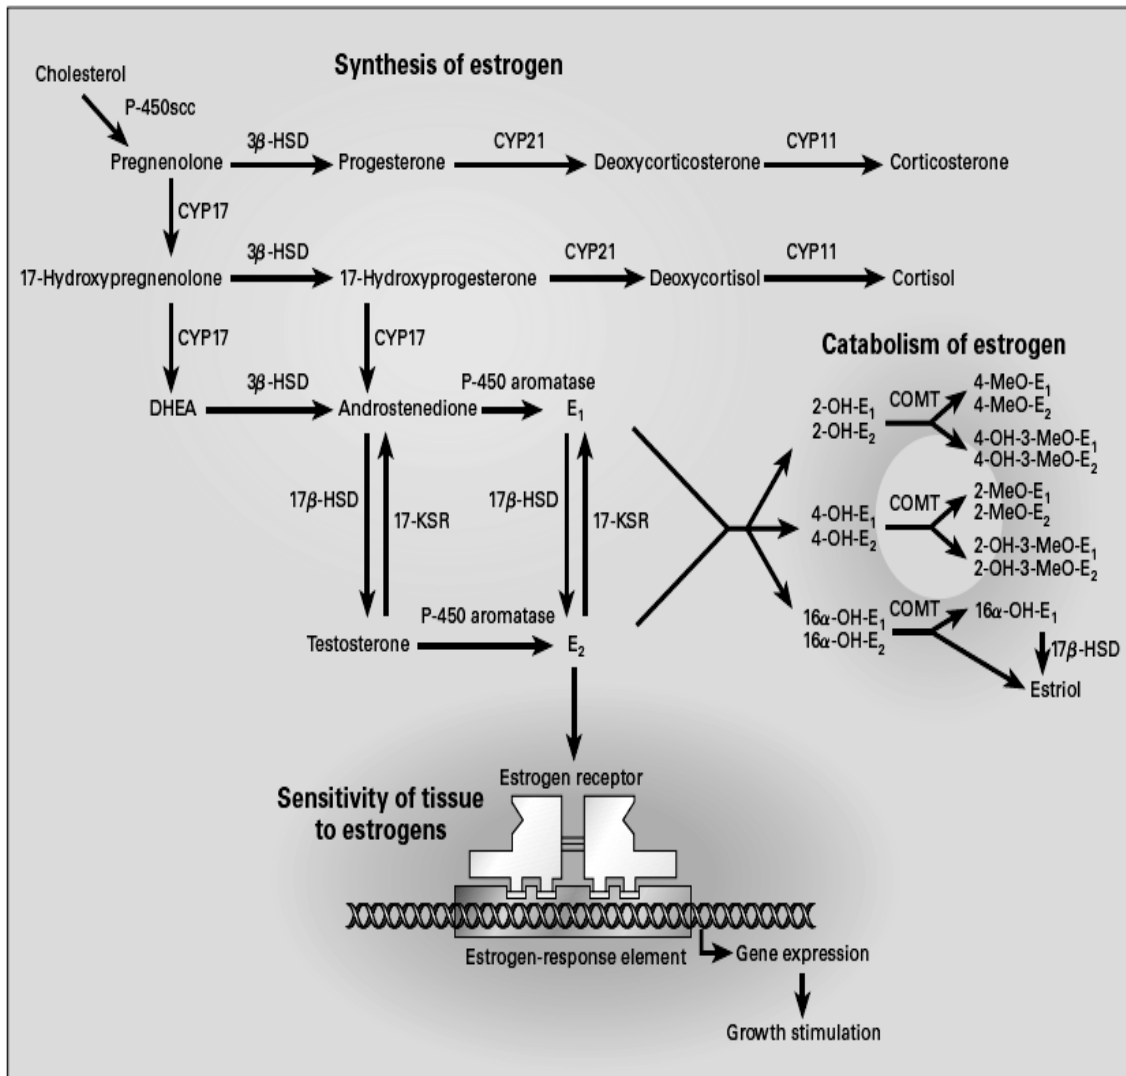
Synthesis of estrogen

Cholesterol
P-450scc
Pregnenolone
$3\beta$-HSD
Progesterone
CYP21
Deoxycorticosterone
CYP11
Corticosterone
CYP17
17-Hydroxypregnenolone
$3\beta$-HSD
17-Hydroxyprogesterone
CYP21
Deoxycortisol
CYP11
Cortisol
CYP17
CYP17
DHEA
$3\beta$-HSD
Androstenedione
P-450 aromatase
$E_1$
$17\beta$-HSD
17-KSR
$17\beta$-HSD
17-KSR
Testosterone
P-450 aromatase
$E_2$

Catabolism of estrogen

2-OH-$E_1$
2-OH-$E_2$
COMT
4-MeO-$E_1$
4-MeO-$E_2$
4-OH-3-MeO-$E_1$
4-OH-3-MeO-$E_2$
4-OH-$E_1$
4-OH-$E_2$
COMT
2-MeO-$E_1$
2-MeO-$E_2$
2-OH-3-MeO-$E_1$
2-OH-3-MeO-$E_2$
$16\alpha$-OH-$E_1$
$16\alpha$-OH-$E_2$
COMT
$16\alpha$-OH-$E_1$
$17\beta$-HSD
Estriol

Sensitivity of tissue to estrogens

Estrogen receptor
Estrogen-response element
Gene expression
Growth stimulation